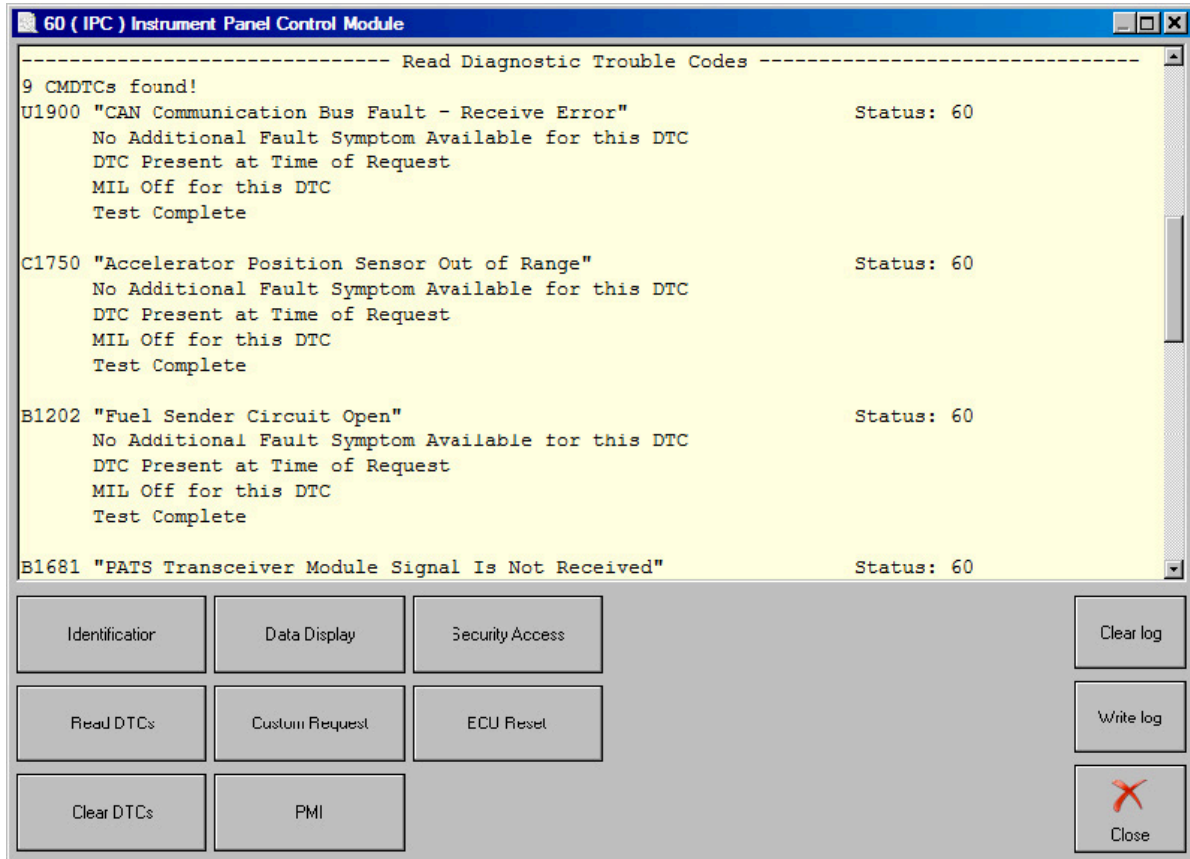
60 ( IPC ) Instrument Panel Control Module

------------------------------ Read Diagnostic Trouble Codes ------------------------------
9 CMDTCs found!
U1900 "CAN Communication Bus Fault - Receive Error" Status: 60
No Additional Fault Symptom Available for this DTC
DTC Present at Time of Request
MIL Off for this DTC
Test Complete

C1750 "Accelerator Position Sensor Out of Range" Status: 60
No Additional Fault Symptom Available for this DTC
DTC Present at Time of Request
MIL Off for this DTC
Test Complete

B1202 "Fuel Sender Circuit Open" Status: 60
No Additional Fault Symptom Available for this DTC
DTC Present at Time of Request
MIL Off for this DTC
Test Complete

B1681 "PATS Transceiver Module Signal Is Not Received" Status: 60

Identificatior
Data Display
Security Access
Clear log
Read DTCs
Custom Request
ECU Reset
Write log
Clear DTCs
PMI
Close